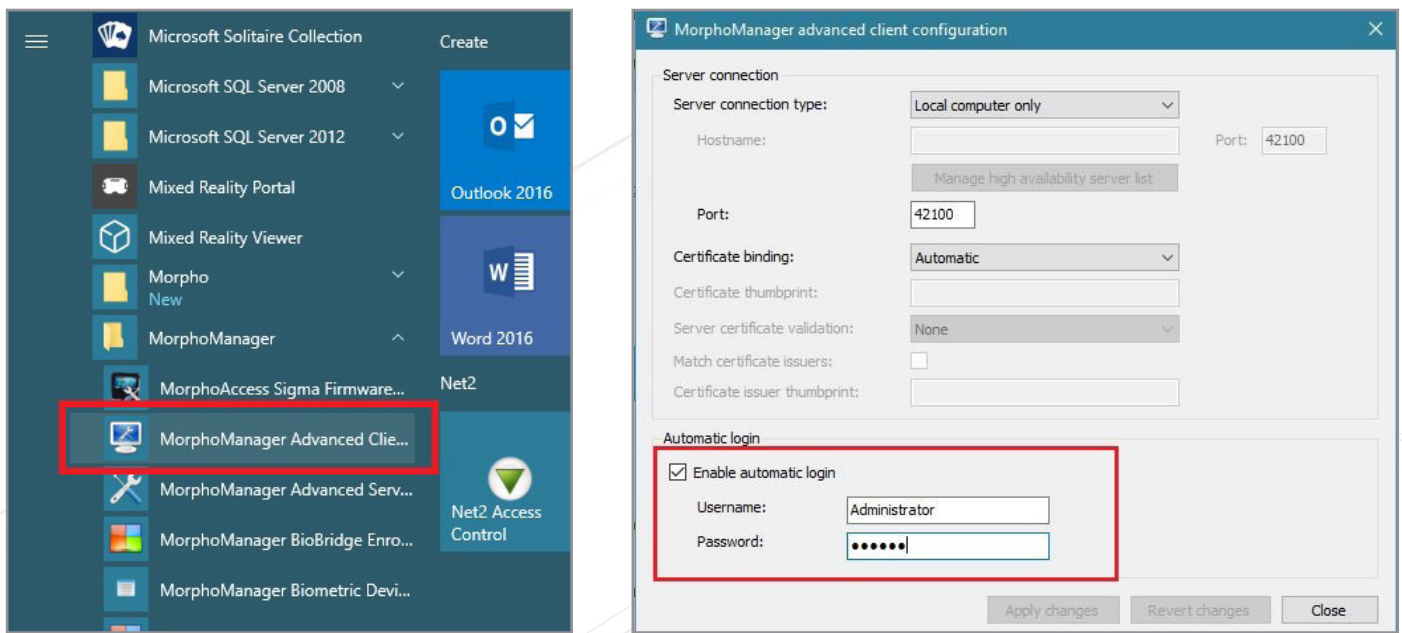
Microsoft Solitaire Collection

Microsoft SQL Server 2008

Microsoft SQL Server 2012

Mixed Reality Portal

Mixed Reality Viewer

Morpho
New

MorphoManager

MorphoAccess Sigma Firmware...

MorphoManager Advanced Clie...

MorphoManager Advanced Serv...

MorphoManager BioBridge Enro...

MorphoManager Biometric Devi...

Create

Outlook 2016

Word 2016

Net2

Net2 Access Control

MorphoManager advanced client configuration

Server connection

Server connection type: Local computer only

Hostname:

Port: 42100

Manage high availability server list

Port: 42100

Certificate binding: Automatic

Certificate thumbprint:

Server certificate validation: None

Match certificate issuers:

Certificate issuer thumbprint:

Automatic login

Enable automatic login

Username: Administrator

Password: ••••••

Apply changes

Revert changes

Close